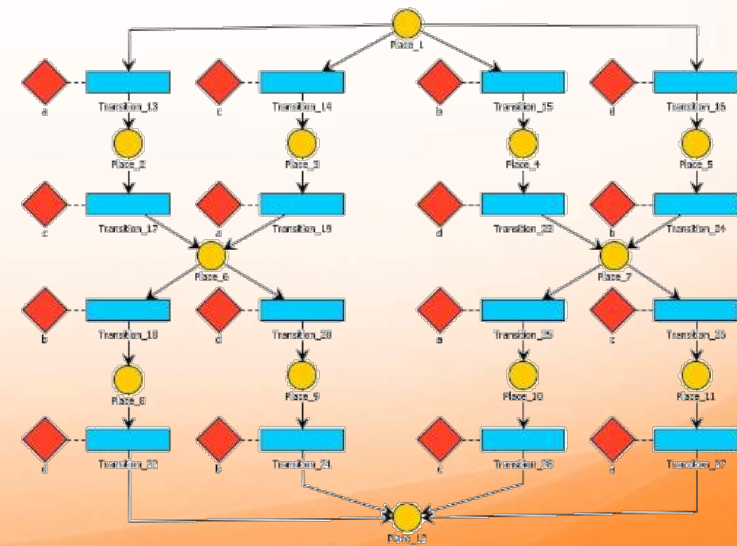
Place_1

a
Transition_13
c
Transition_14
b
Transition_15
d
Transition_16

Place_2
Place_3
Place_4
Place_5

c
Transition_17
a
Transition_19
d
Transition_22
b
Transition_24

Place_6
Place_7

b
Transition_18
d
Transition_20
a
Transition_25
c
Transition_26

Place_8
Place_9
Place_10
Place_11

d
Transition_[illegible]
b
Transition_24
c
Transition_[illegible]
a
Transition_27

Place_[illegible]